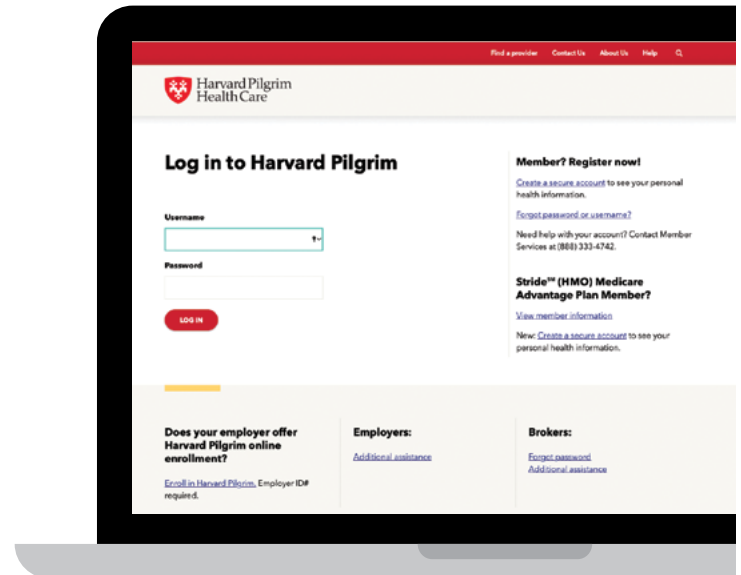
Find a provider Contact Us About Us Help

Harvard Pilgrim Health Care

Log in to Harvard Pilgrim

Username

Password

LOG IN

Member? Register now!

Create a secure account to see your personal health information.

Forgot password or username?

Need help with your account? Contact Member Services at (888) 333-4742.

Stride℠ (HMO) Medicare Advantage Plan Member?

View member information

New: Create a secure account to see your personal health information.

Does your employer offer Harvard Pilgrim online enrollment?

Enroll in Harvard Pilgrim. Employer ID# required.

Employers:

Additional assistance

Brokers:

Forgot password

Additional assistance